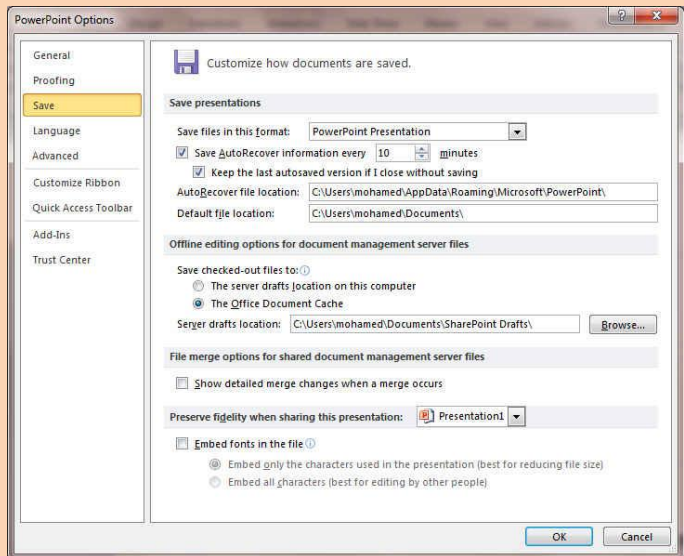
PowerPoint Options

General
Proofing
Save
Language
Advanced
Customize Ribbon
Quick Access Toolbar
Add-Ins
Trust Center

Customize how documents are saved.

Save presentations

Save files in this format: PowerPoint Presentation

Save AutoRecover information every 10 minutes

Keep the last autosaved version if I close without saving

AutoRecover file location: C:\Users\mohamed\AppData\Roaming\Microsoft\PowerPoint\

Default file location: C:\Users\mohamed\Documents\

Offline editing options for document management server files

Save checked-out files to:

The server drafts location on this computer

The Office Document Cache

Server drafts location: C:\Users\mohamed\Documents\SharePoint Drafts\ Browse...

File merge options for shared document management server files

Show detailed merge changes when a merge occurs

Preserve fidelity when sharing this presentation: Presentation1

Embed fonts in the file

Embed only the characters used in the presentation (best for reducing file size)

Embed all characters (best for editing by other people)

OK Cancel